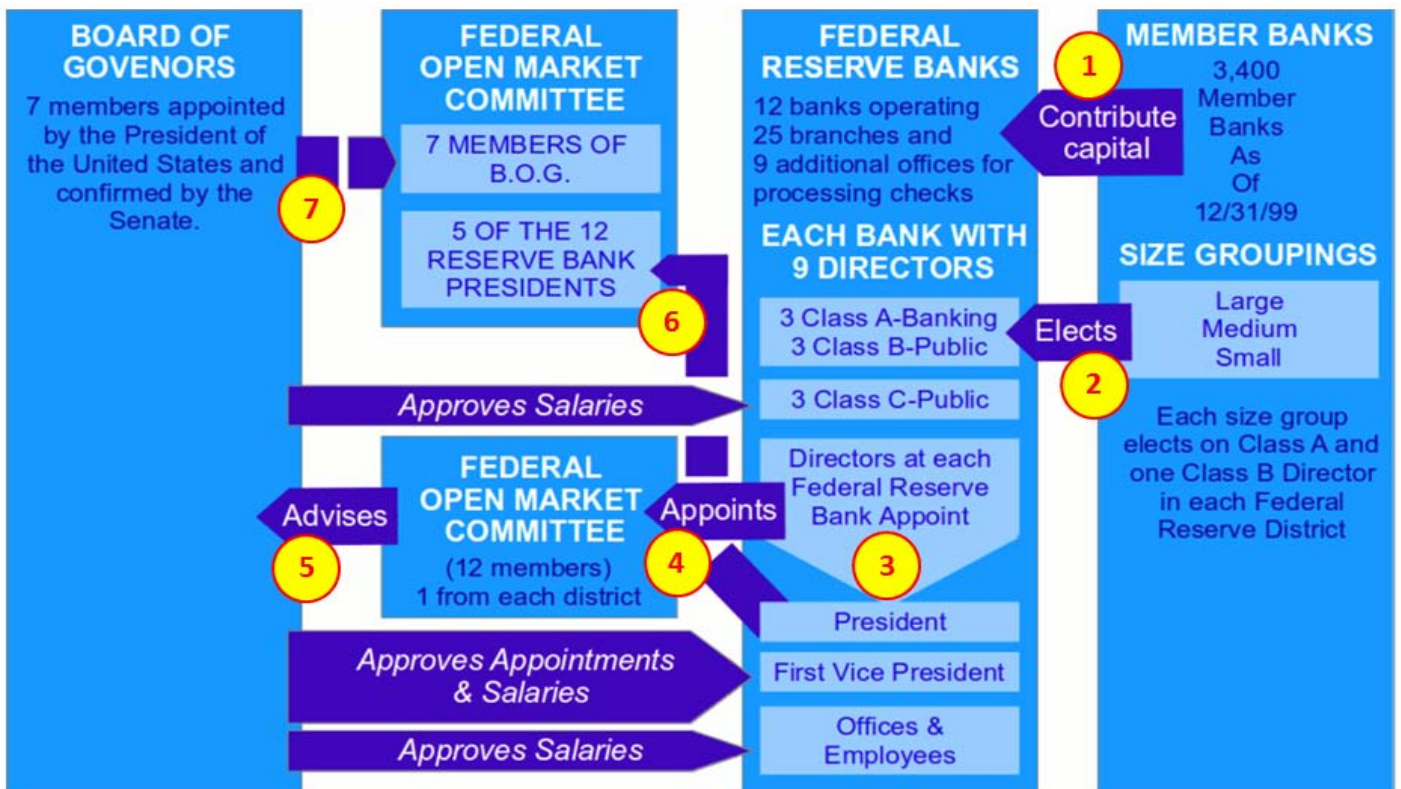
BOARD OF GOVENORS
7 members appointed by the President of the United States and confirmed by the Senate.

7

FEDERAL OPEN MARKET COMMITTEE
7 MEMBERS OF B.O.G.
5 OF THE 12 RESERVE BANK PRESIDENTS

6

FEDERAL RESERVE BANKS
12 banks operating 25 branches and 9 additional offices for processing checks

1
Contribute capital

MEMBER BANKS
3,400 Member Banks As Of 12/31/99

EACH BANK WITH 9 DIRECTORS
3 Class A-Banking
3 Class B-Public

Elects
2

SIZE GROUPINGS
Large
Medium
Small

Each size group elects on Class A and one Class B Director in each Federal Reserve District

Approves Salaries
3 Class C-Public

FEDERAL OPEN MARKET COMMITTEE
(12 members)
1 from each district

Advises
5

Appoints
4

Directors at each Federal Reserve Bank Appoint
3

President
Approves Appointments & Salaries
First Vice President
Approves Salaries
Offices & Employees